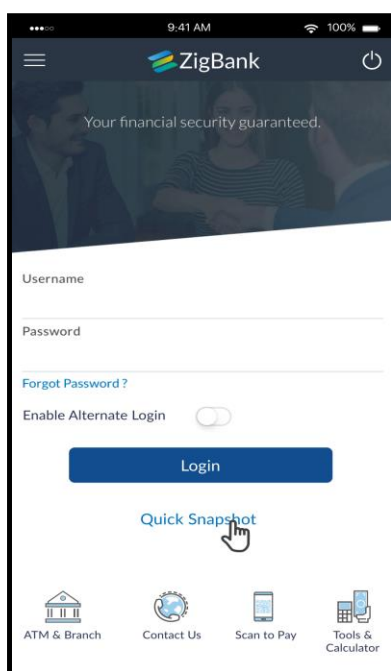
9:41 AM
100%

ZigBank

Your financial security guaranteed.

Username

Password

Forgot Password ?

Enable Alternate Login

Login

Quick Snapshot

ATM & Branch
Contact Us
Scan to Pay
Tools & Calculator